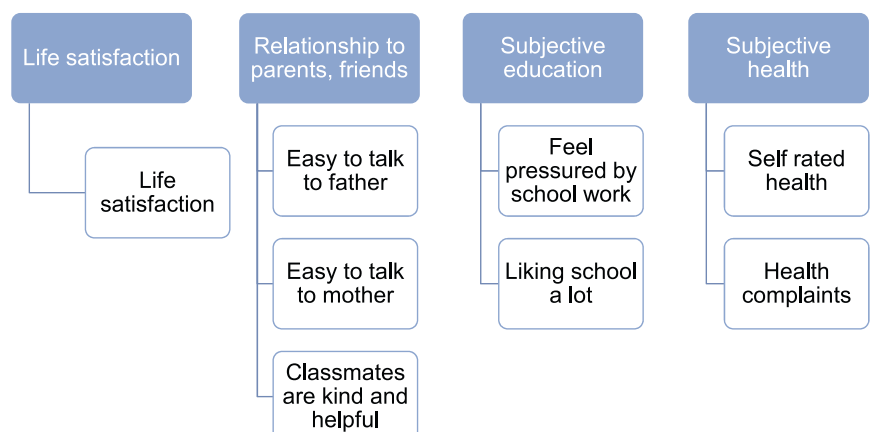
Life satisfaction

Life satisfaction

Relationship to parents, friends

Easy to talk to father

Easy to talk to mother

Classmates are kind and helpful

Subjective education

Feel pressured by school work

Liking school a lot

Subjective health

Self rated health

Health complaints